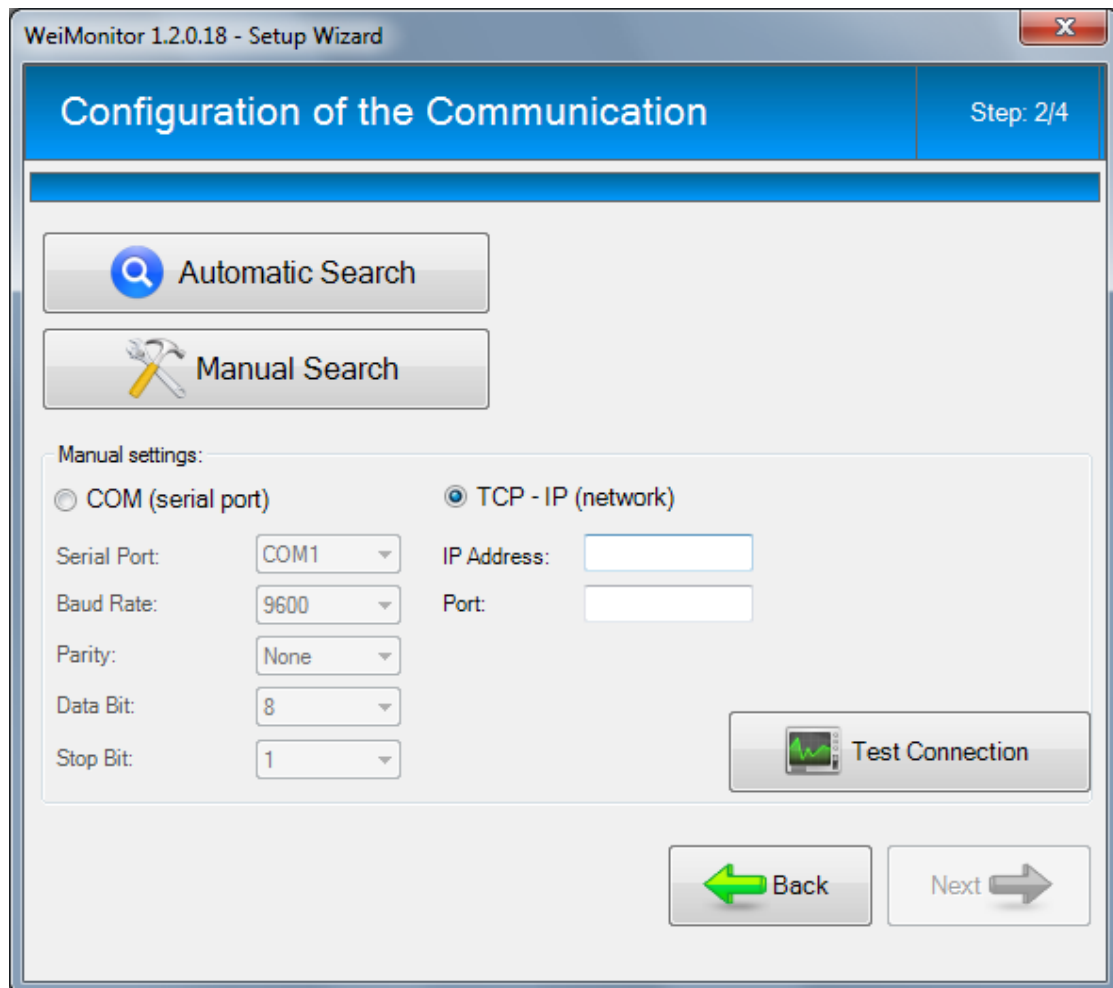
WeiMonitor 1.2.0.18 - Setup Wizard

Configuration of the Communication

Step: 2/4

Automatic Search

Manual Search

Manual settings:

COM (serial port)

TCP - IP (network)

Serial Port: COM1

Baud Rate: 9600

Parity: None

Data Bit: 8

Stop Bit: 1

IP Address:

Port:

Test Connection

Back

Next